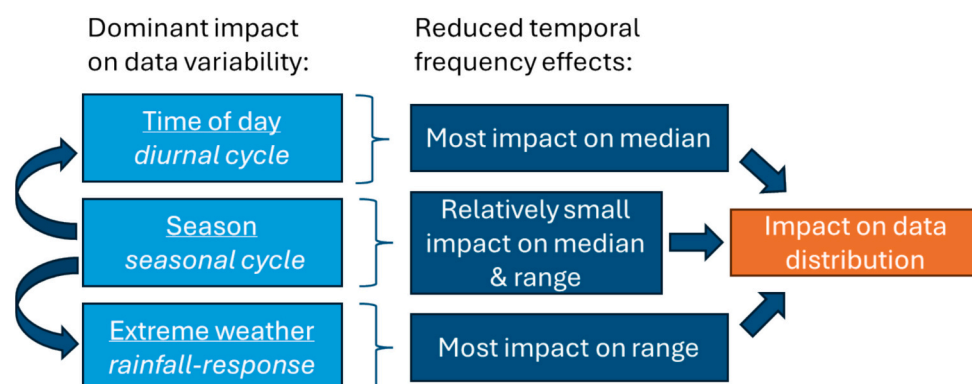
Dominant impact on data variability:

Reduced temporal frequency effects:

Time of day
diurnal cycle

Season
seasonal cycle

Extreme weather
rainfall-response

Most impact on median

Relatively small impact on median & range

Most impact on range

Impact on data distribution